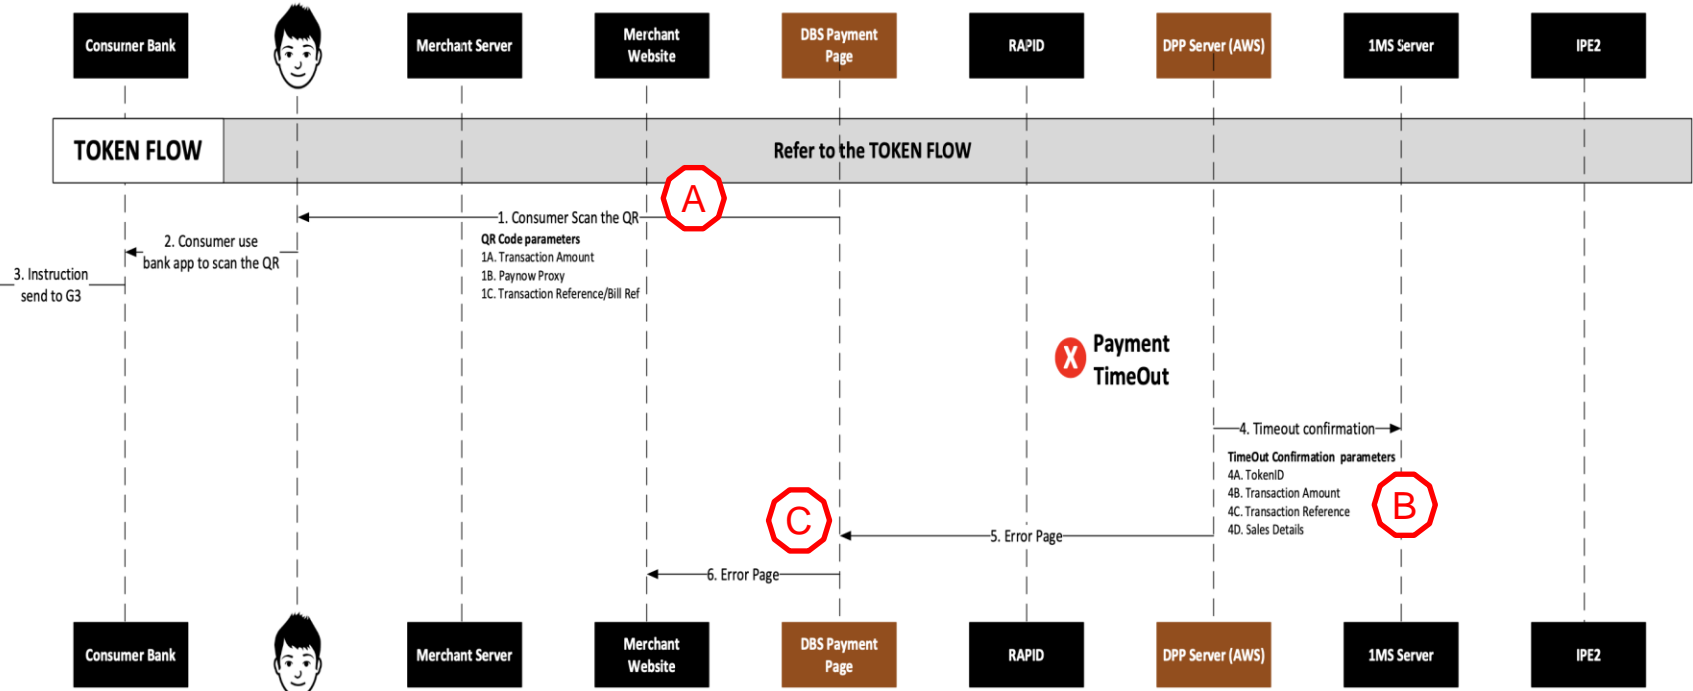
Consumer Bank

Merchant Server

Merchant Website

DBS Payment Page

RAPID

DPP Server (AWS)

1MS Server

IPE2

TOKEN FLOW

Refer to the TOKEN FLOW

1. Consumer Scan the QR

A

QR Code parameters
1A. Transaction Amount
1B. Paynow Proxy
1C. Transaction Reference/Bill Ref

2. Consumer use bank app to scan the QR

3. Instruction send to G3

X Payment TimeOut

4. Timeout confirmation

TimeOut Confirmation parameters
4A. TokenID
4B. Transaction Amount
4C. Transaction Reference
4D. Sales Details

B

C

5. Error Page

6. Error Page

Consumer Bank

Merchant Server

Merchant Website

DBS Payment Page

RAPID

DPP Server (AWS)

1MS Server

IPE2